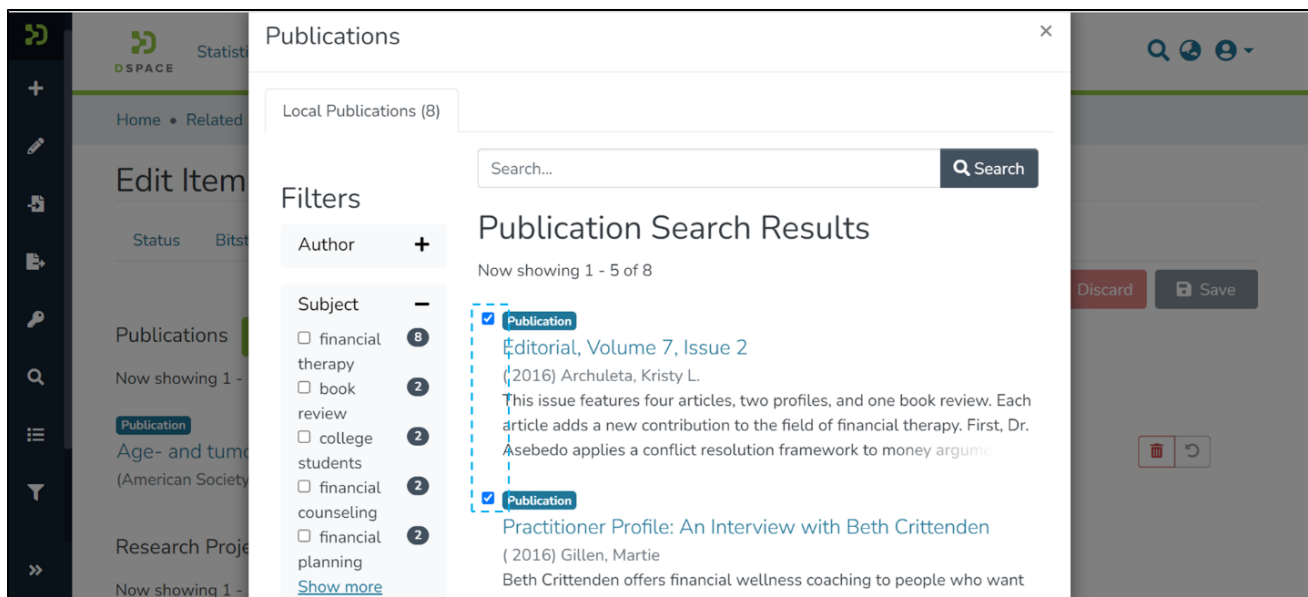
DSPACE
Statisti
Home • Related
Edit Item
Status Bitst
Publications
Now showing 1 -
Publication
Age- and tumo
(American Society
Research Proje
Now showing 1 -
Discard
Save

Publications
×
Local Publications (8)
Search...
Search
Filters
Author +
Subject −
☐ financial therapy 8
☐ book review 2
☐ college students 2
☐ financial counseling 2
☐ financial planning 2
Show more
Publication Search Results
Now showing 1 - 5 of 8
Publication
Editorial, Volume 7, Issue 2
( 2016) Archuleta, Kristy L.
This issue features four articles, two profiles, and one book review. Each article adds a new contribution to the field of financial therapy. First, Dr. Asebedo applies a conflict resolution framework to money argume
Publication
Practitioner Profile: An Interview with Beth Crittenden
( 2016) Gillen, Martie
Beth Crittenden offers financial wellness coaching to people who want